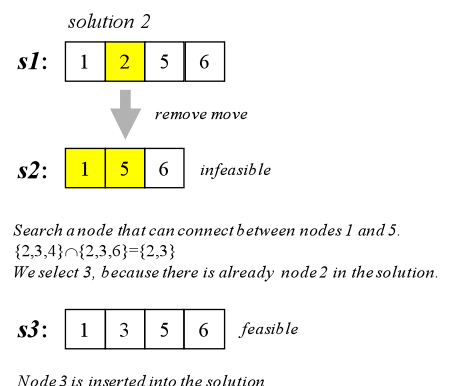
solution 2

s1: 

| 1 | 2 | 5 | 6 |
|---|---|---|---|

remove move

s2:

| 1 | 5 | 6 |
|---|---|---|

infeasible

Search a node that can connect between nodes 1 and 5.
$\{2,3,4\} \cap \{2,3,6\} = \{2,3\}$
We select 3, because there is already node 2 in the solution.

s3:

| 1 | 3 | 5 | 6 |
|---|---|---|---|

feasible

Node 3 is inserted into the solution